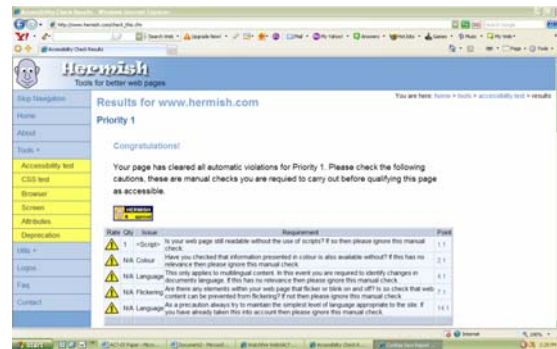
Accessibility Check Results - Windows Internet Explorer

http://www.hermish.com/check_this.cfm

Accessibility Check Results

Hermish
Tools for better web pages

Skip Navigation
Home
About
Tools +
Accessibility test
CSS test
Browser
Screen
Attributes
Deprecation
Utils +
Logos
Faq
Contact

Results for www.hermish.com

You are here: home > tools > accessibility test > results

Priority 1

Congratulations!

Your page has cleared all automatic violations for Priority 1. Please check the following cautions, these are manual checks you are required to carry out before qualifying this page as accessible.

| Rate | Qty | Issue | Requirement | Point |
|---|---|---|---|---|
| | 1 | <Script> | Is your web page still readable without the use of scripts? If so then please ignore this manual check. | 1.1 |
| | N/A | Colour | Have you checked that information presented in colour is also available without? If this has no relevance then please ignore this manual check. | 2.1 |
| | N/A | Language | This only applies to multilingual content. In this event you are required to identify changes in documents language. If this has no relevance then please ignore this manual check. | 4.1 |
| | N/A | Flickering | Are there any elements within your web page that flicker or blink on and off? Is so check that web content can be prevented from flickering? If not then please ignore this manual check. | 7.1 |
| | N/A | Language | As a precaution always try to maintain the simplest level of language appropriate to the site. If you have already taken this into account then please ignore this manual check. | 14.1 |

Internet
100%